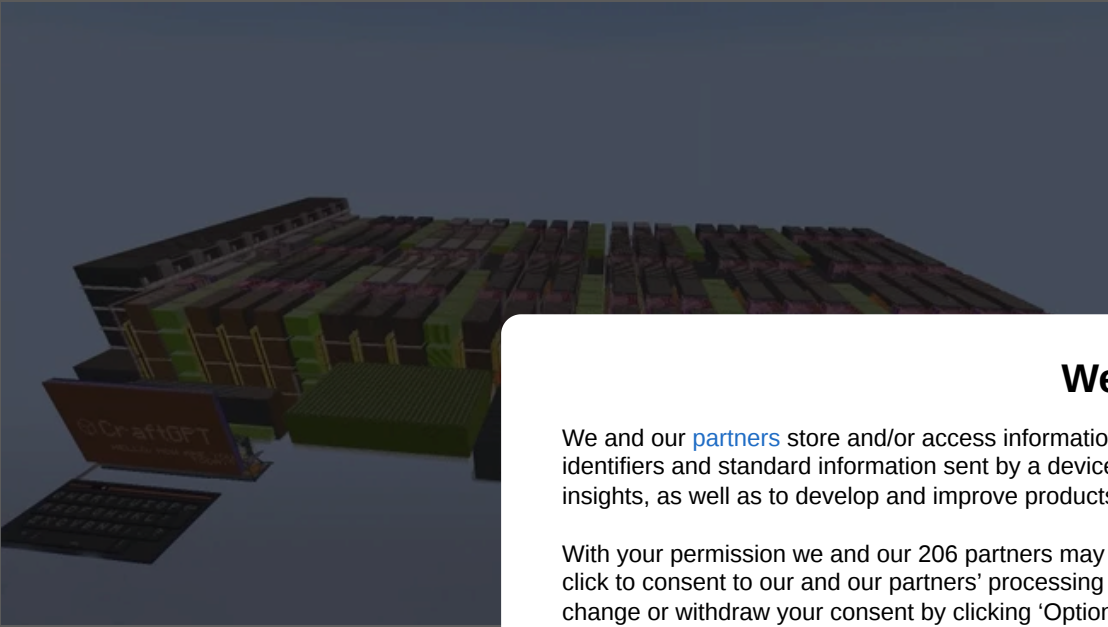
@CraftGPT

We

We and our partners store and/or access informatio identifiers and standard information sent by a devic insights, as well as to develop and improve product

With your permission we and our 206 partners may click to consent to our and our partners' processing change or withdraw your consent by clicking 'Optio